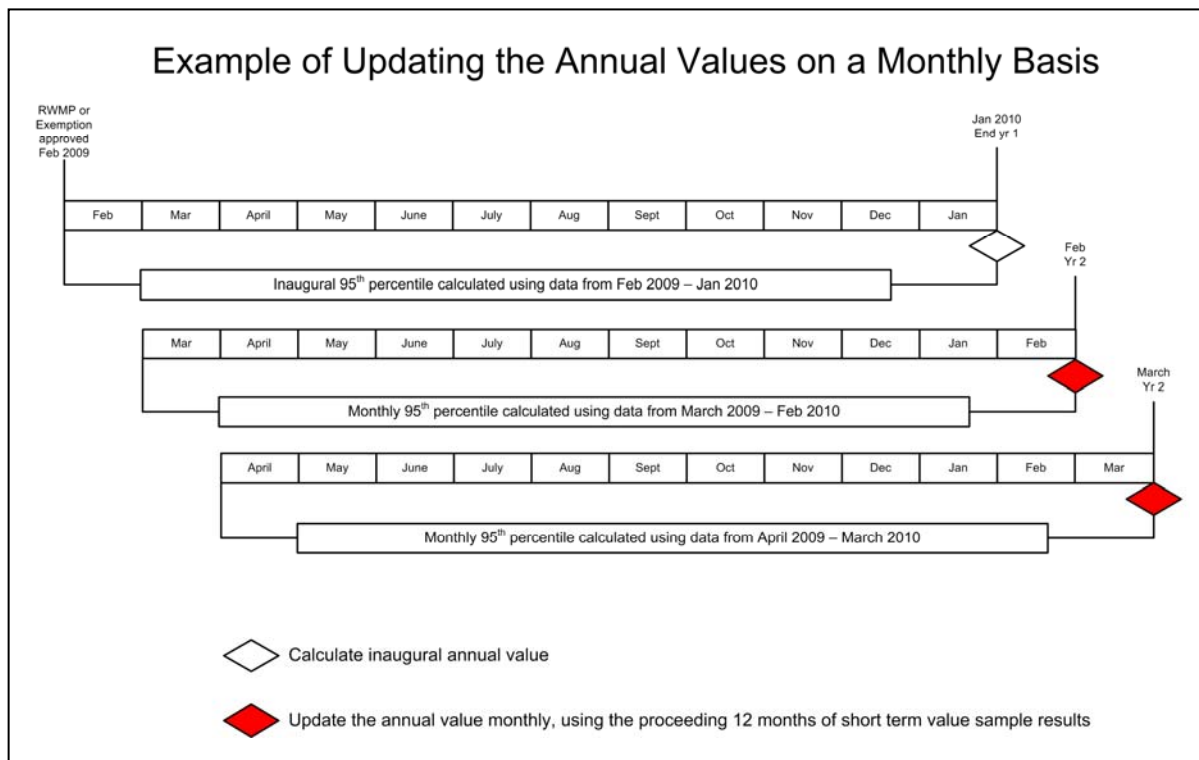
Example of Updating the Annual Values on a Monthly Basis

RWMP or Exemption approved Feb 2009

Jan 2010 End yr 1

| Feb | Mar | April | May | June | July | Aug | Sept | Oct | Nov | Dec | Jan |
|---|---|---|---|---|---|---|---|---|---|---|---|

Inaugural 95$^{th}$ percentile calculated using data from Feb 2009 – Jan 2010

Feb Yr 2

| Mar | April | May | June | July | Aug | Sept | Oct | Nov | Dec | Jan | Feb |
|---|---|---|---|---|---|---|---|---|---|---|---|

Monthly 95$^{th}$ percentile calculated using data from March 2009 – Feb 2010

March Yr 2

| April | May | June | July | Aug | Sept | Oct | Nov | Dec | Jan | Feb | Mar |
|---|---|---|---|---|---|---|---|---|---|---|---|

Monthly 95$^{th}$ percentile calculated using data from April 2009 – March 2010

Calculate inaugural annual value

Update the annual value monthly, using the proceeding 12 months of short term value sample results